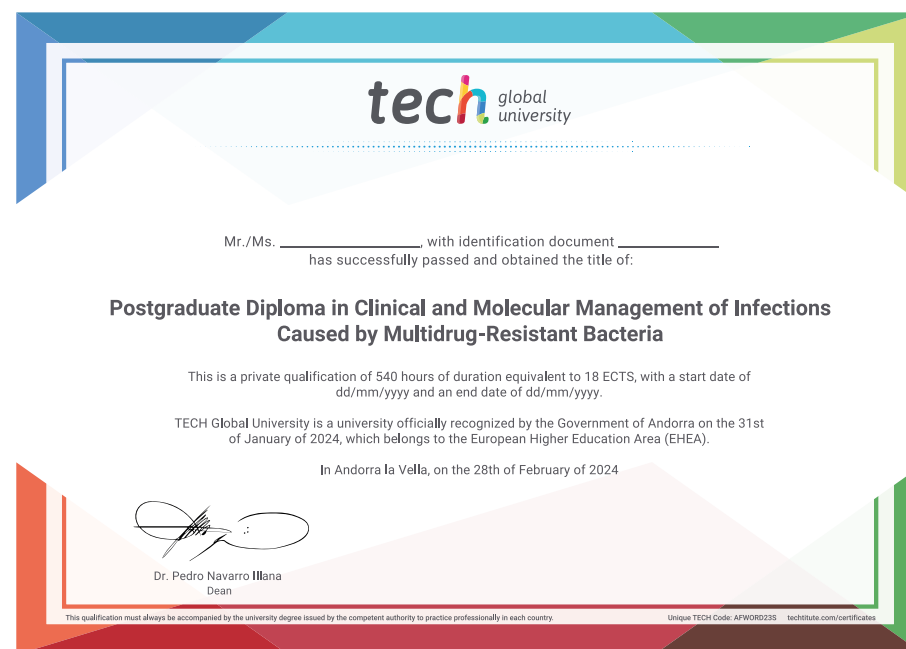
tech global university

Mr./Ms. ________________, with identification document ____________
has successfully passed and obtained the title of:

Postgraduate Diploma in Clinical and Molecular Management of Infections Caused by Multidrug-Resistant Bacteria

This is a private qualification of 540 hours of duration equivalent to 18 ECTS, with a start date of dd/mm/yyyy and an end date of dd/mm/yyyy.

TECH Global University is a university officially recognized by the Government of Andorra on the 31st of January of 2024, which belongs to the European Higher Education Area (EHEA).

In Andorra la Vella, on the 28th of February of 2024

Dr. Pedro Navarro Illana
Dean

This qualification must always be accompanied by the university degree issued by the competent authority to practice professionally in each country.

Unique TECH Code: AFWORD23S techtitute.com/certificates